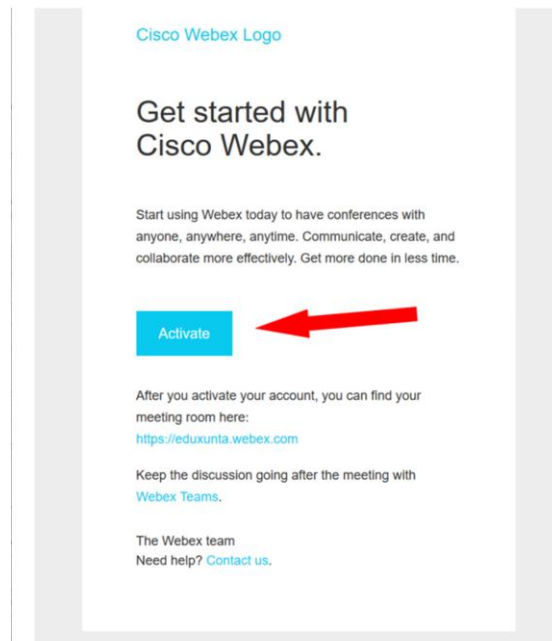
Cisco Webex Logo

Get started with Cisco Webex.

Start using Webex today to have conferences with anyone, anywhere, anytime. Communicate, create, and collaborate more effectively. Get more done in less time.

Activate

After you activate your account, you can find your meeting room here:
https://eduxunta.webex.com

Keep the discussion going after the meeting with Webex Teams.

The Webex team
Need help? Contact us.